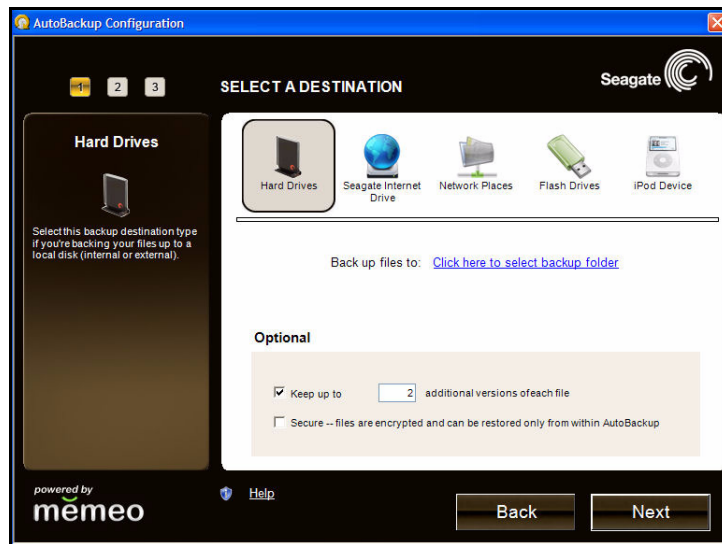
AutoBackup Configuration

1 2 3

SELECT A DESTINATION

Seagate

Hard Drives

Select this backup destination type if you're backing your files up to a local disk (internal or external).

Hard Drives
Seagate Internet Drive
Network Places
Flash Drives
iPod Device

Back up files to: Click here to select backup folder

Optional

Keep up to 2 additional versions ofeach file

Secure -- files are encrypted and can be restored only from within AutoBackup

powered by
memeo

Help

Back
Next